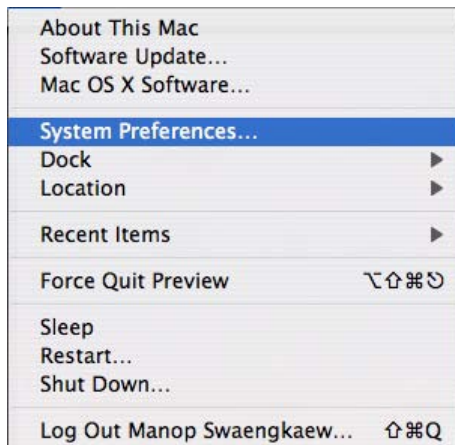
About This Mac
Software Update...
Mac OS X Software...

System Preferences...
Dock ▶
Location ▶

Recent Items ▶

Force Quit Preview ⌥⇧⌘⎋

Sleep
Restart...
Shut Down...

Log Out Manop Swaengkaew... ⇧⌘Q